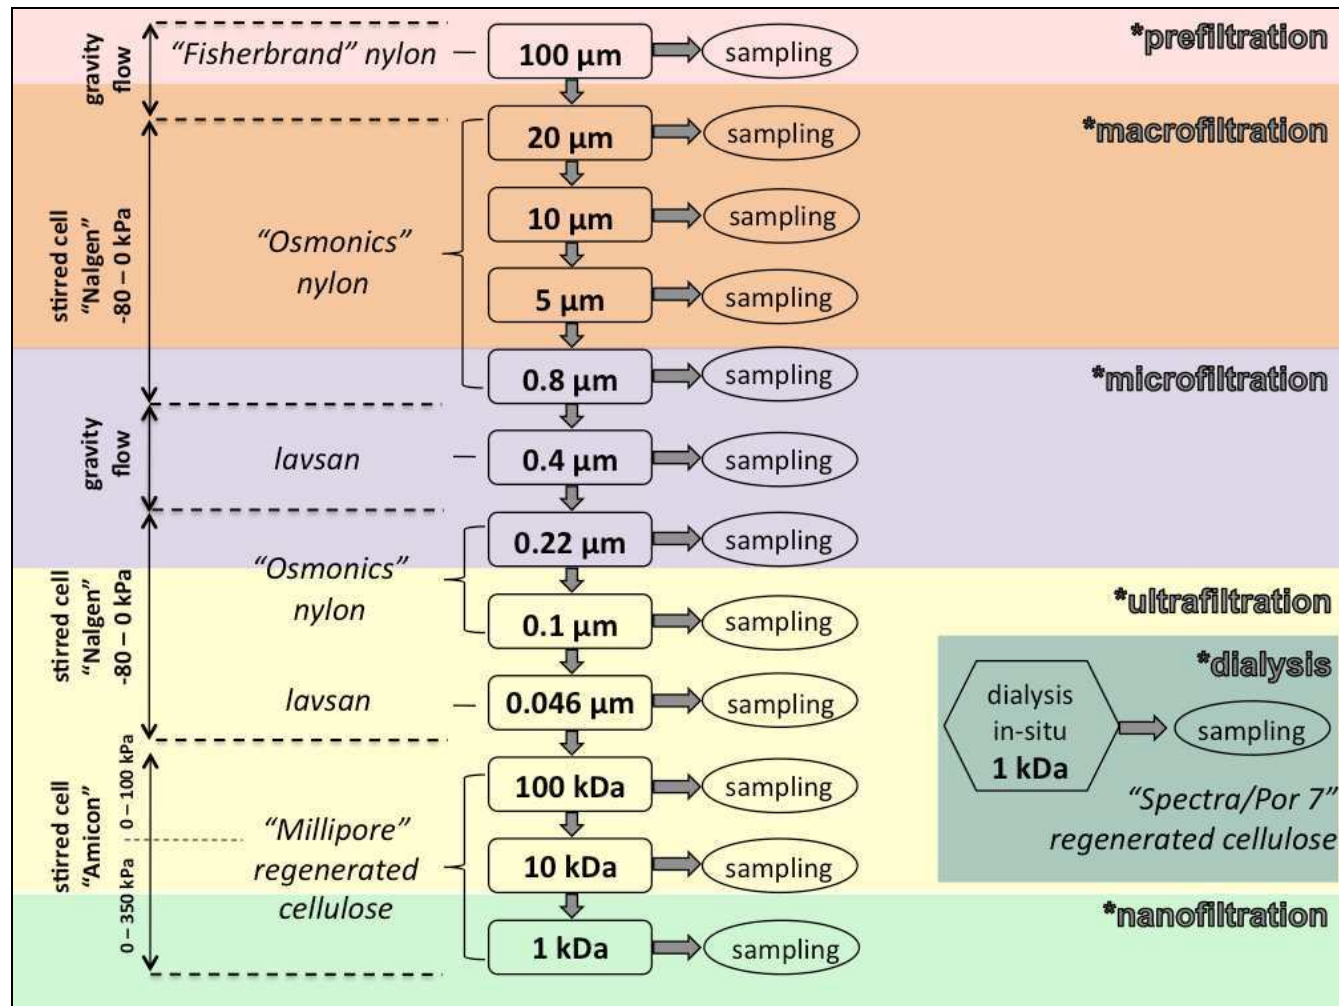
*prefiltration

gravity flow

"Fisherbrand" nylon

100 µm

sampling

*macrofiltration

stirred cell "Nalgen" -80 – 0 kPa

"Osmonics" nylon

20 µm

sampling

10 µm

sampling

5 µm

sampling

*microfiltration

0.8 µm

sampling

gravity flow

lavsan

0.4 µm

sampling

stirred cell "Nalgen" -80 – 0 kPa

"Osmonics" nylon

0.22 µm

sampling

*ultrafiltration

0.1 µm

sampling

lavsan

0.046 µm

sampling

*dialysis

dialysis in-situ 1 kDa

sampling

"Spectra/Por 7" regenerated cellulose

stirred cell "Amicon" 0 – 100 kPa 0 – 350 kPa

"Millipore" regenerated cellulose

100 kDa

sampling

10 kDa

sampling

*nanofiltration

1 kDa

sampling